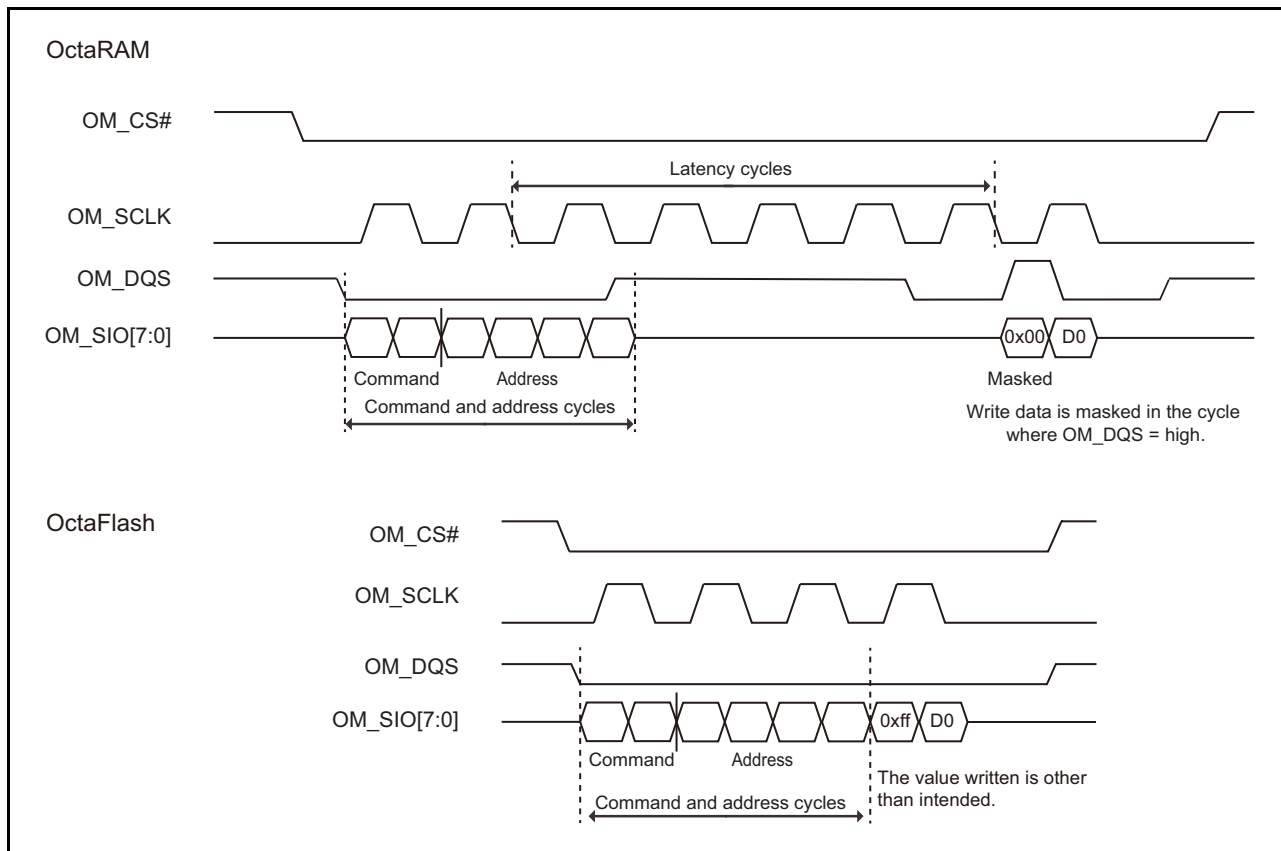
OctaRAM

OM_CS#

Latency cycles

OM_SCLK

OM_DQS

OM_SIO[7:0]

0x00 D0

Command Address

Masked

Command and address cycles

Write data is masked in the cycle where OM_DQS = high.

OctaFlash

OM_CS#

OM_SCLK

OM_DQS

OM_SIO[7:0]

0xff D0

Command Address

The value written is other than intended.

Command and address cycles